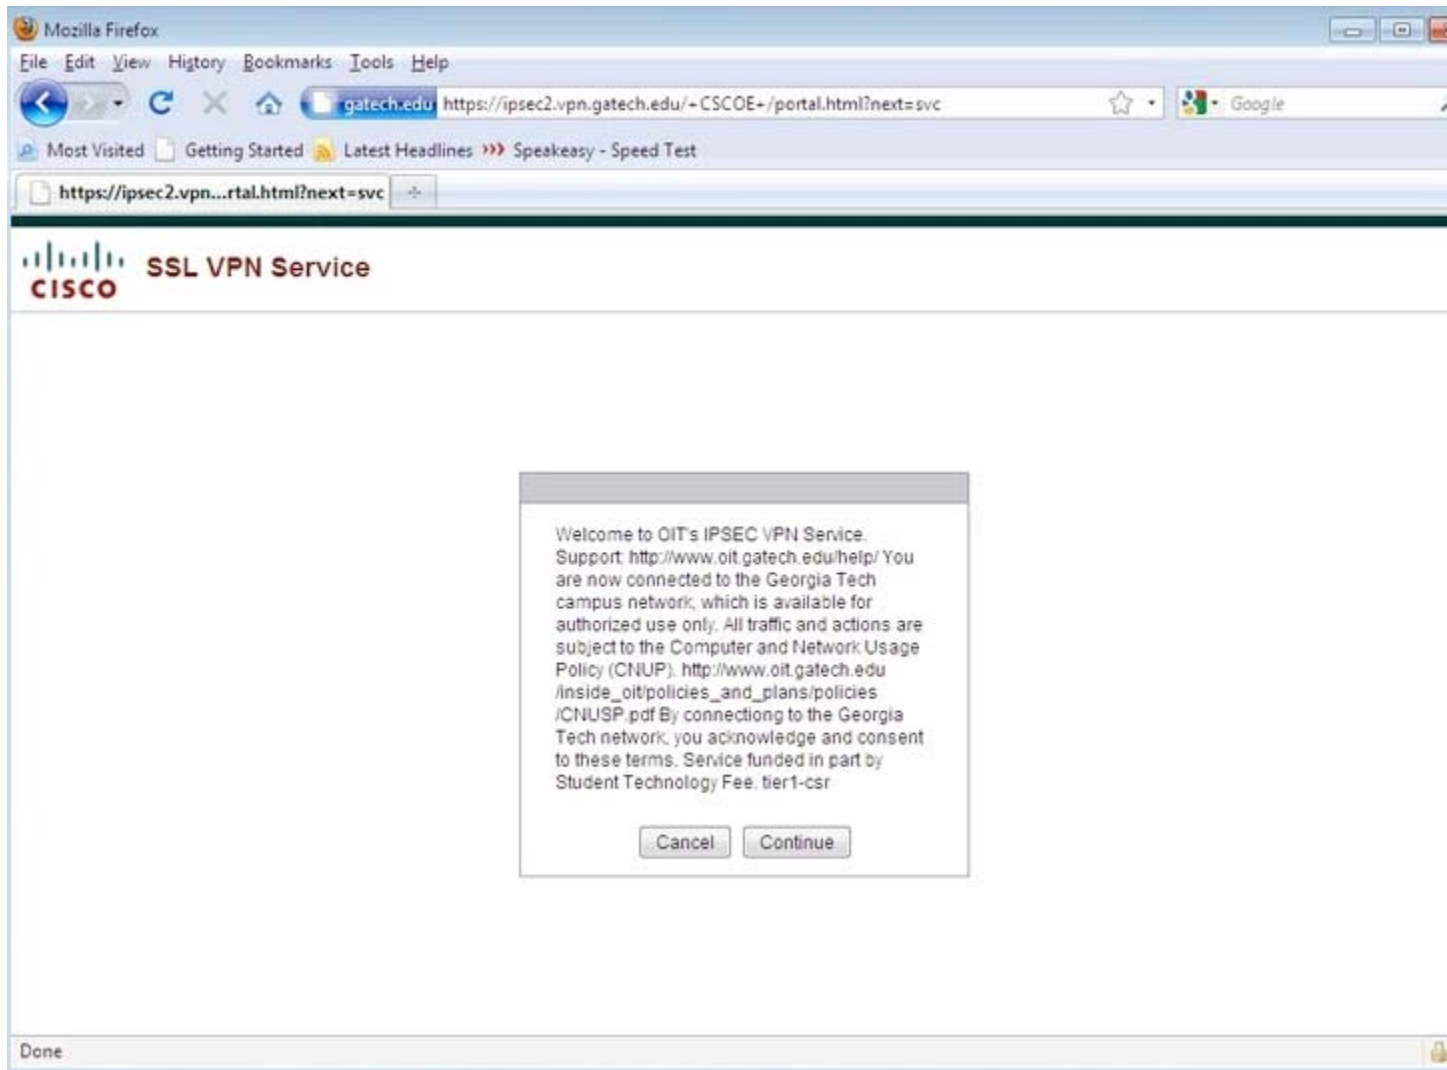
Mozilla Firefox

File Edit View History Bookmarks Tools Help

gatech.edu https://ipsec2.vpn.gatech.edu/+CSCOE+/portal.html?next=svc

Google

Most Visited Getting Started Latest Headlines Speakeasy - Speed Test

https://ipsec2.vpn...rtal.html?next=svc

CISCO SSL VPN Service

Welcome to OIT's IPSEC VPN Service. Support: http://www.oit.gatech.edu/help/ You are now connected to the Georgia Tech campus network, which is available for authorized use only. All traffic and actions are subject to the Computer and Network Usage Policy (CNUP). http://www.oit.gatech.edu/inside_oit/policies_and_plans/policies/CNUSP.pdf By connectiong to the Georgia Tech network, you acknowledge and consent to these terms. Service funded in part by Student Technology Fee. tier1-csr

Cancel Continue

Done